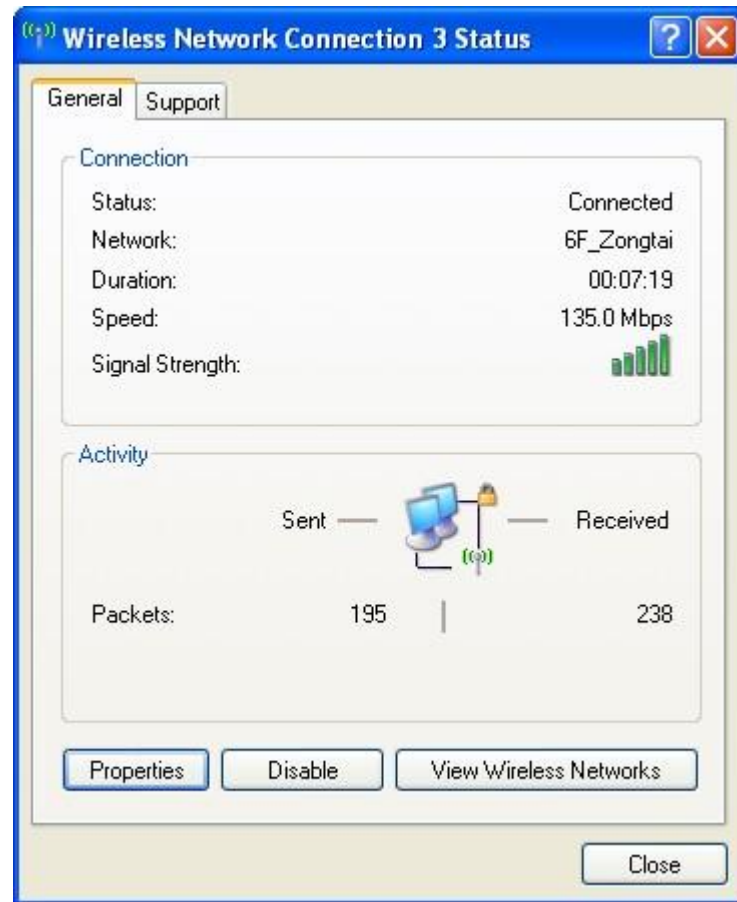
Wireless Network Connection 3 Status

General | Support

Connection

Status: Connected

Network: 6F_Zongtai

Duration: 00:07:19

Speed: 135.0 Mbps

Signal Strength:

Activity

Sent — — Received

Packets: 195 | 238

Properties | Disable | View Wireless Networks

Close